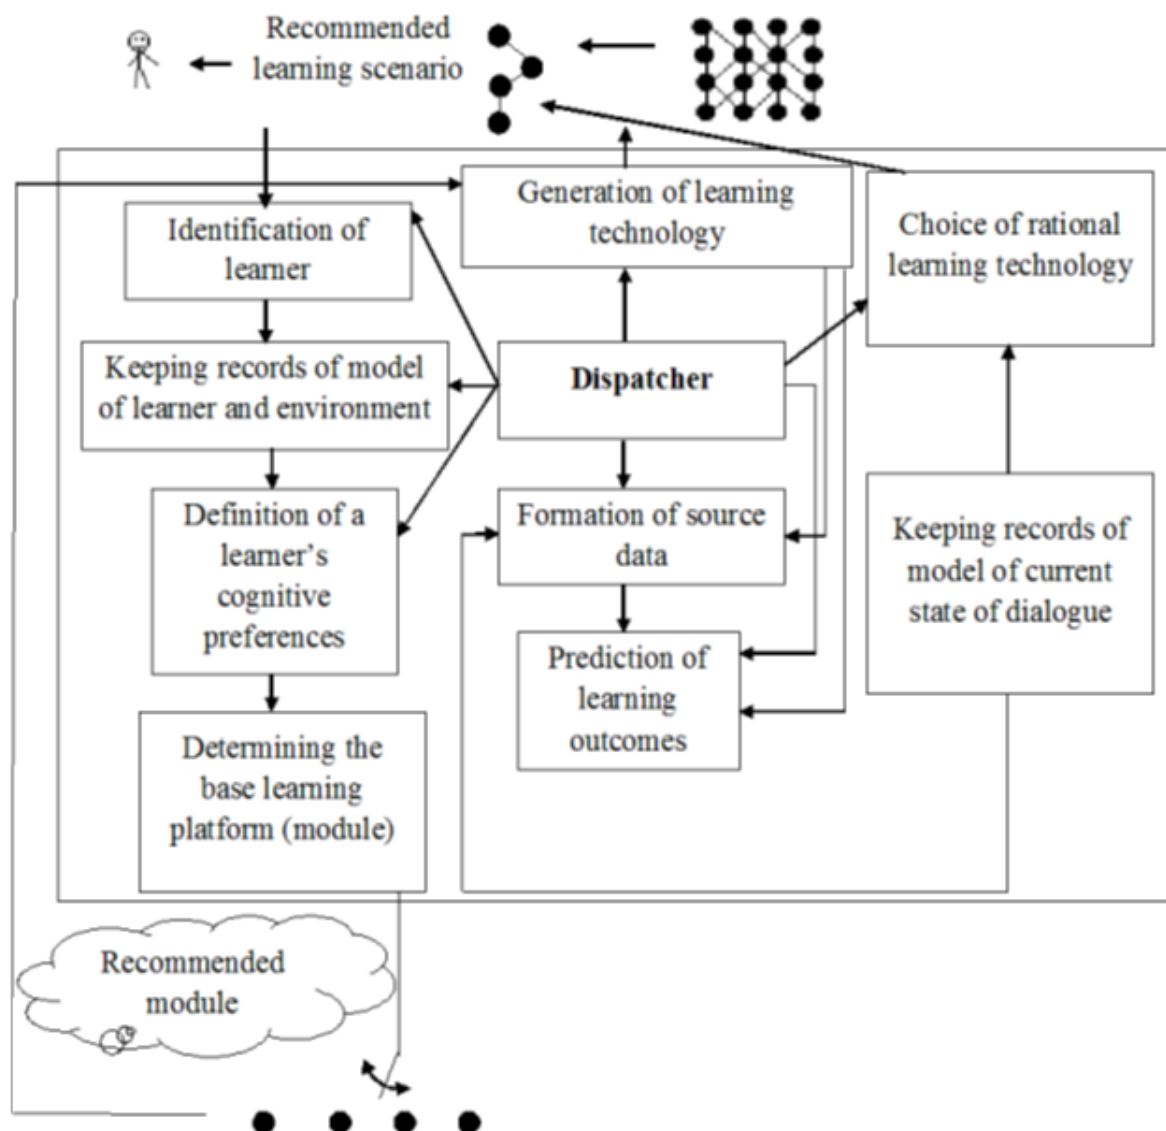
Recommended learning scenario

Generation of learning technology

Choice of rational learning technology

Identification of learner

Keeping records of model of learner and environment

Dispatcher

Definition of a learner's cognitive preferences

Formation of source data

Keeping records of model of current state of dialogue

Prediction of learning outcomes

Determining the base learning platform (module)

Recommended module